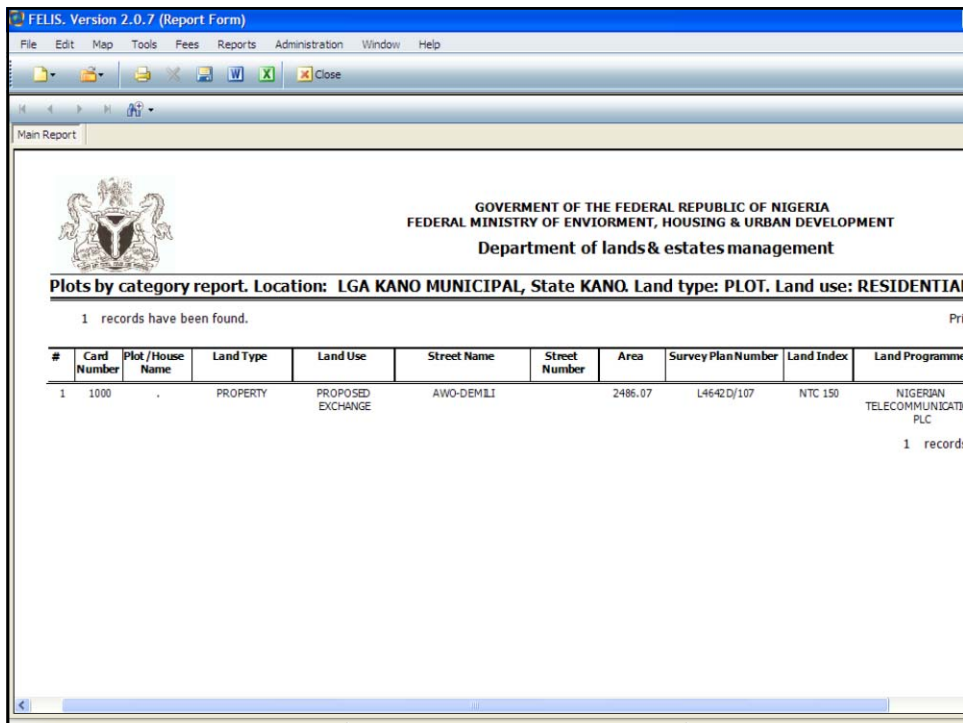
FELIS. Version 2.0.7 (Report Form)

File Edit Map Tools Fees Reports Administration Window Help

Close

Main Report

GOVERMENT OF THE FEDERAL REPUBLIC OF NIGERIA
FEDERAL MINISTRY OF ENVIORMENT, HOUSING & URBAN DEVELOPMENT
Department of lands & estates management

Plots by category report. Location: LGA KANO MUNICIPAL, State KANO. Land type: PLOT. Land use: RESIDENTIA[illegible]

1 records have been found.

Pri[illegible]

| # | Card Number | Plot /House Name | Land Type | Land Use | Street Name | Street Number | Area | Survey Plan Number | Land Index | Land Programme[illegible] |
|---|---|---|---|---|---|---|---|---|---|---|
| 1 | 1000 | . | PROPERTY | PROPOSED EXCHANGE | AWO-DEMILI | | 2486.07 | L4642D/107 | NTC 150 | NIGERIAN TELECOMMUNICATI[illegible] PLC |

1 records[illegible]